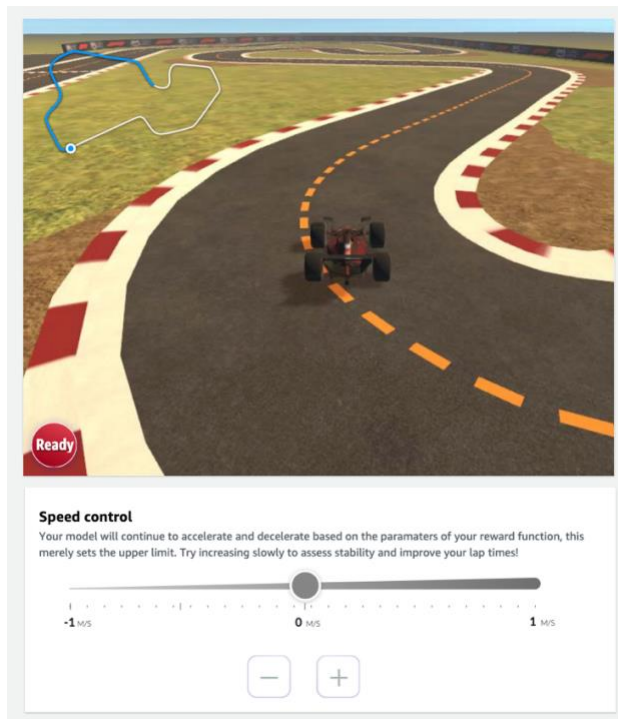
Ready

Speed control

Your model will continue to accelerate and decelerate based on the paramaters of your reward function, this merely sets the upper limit. Try increasing slowly to assess stability and improve your lap times!

-1 M/S

0 M/S

1 M/S

−

+